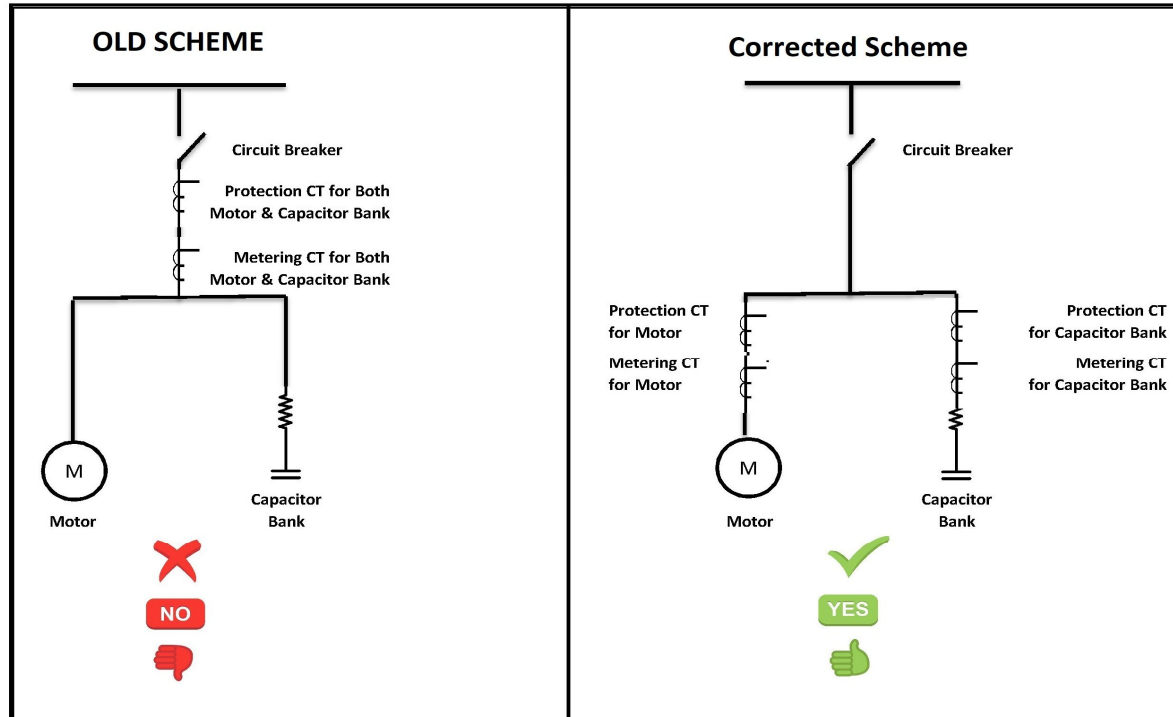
OLD SCHEME

Circuit Breaker

Protection CT for Both Motor & Capacitor Bank

Metering CT for Both Motor & Capacitor Bank

M

Motor

Capacitor Bank

NO

Corrected Scheme

Circuit Breaker

Protection CT for Motor

Metering CT for Motor

Protection CT for Capacitor Bank

Metering CT for Capacitor Bank

M

Motor

Capacitor Bank

YES